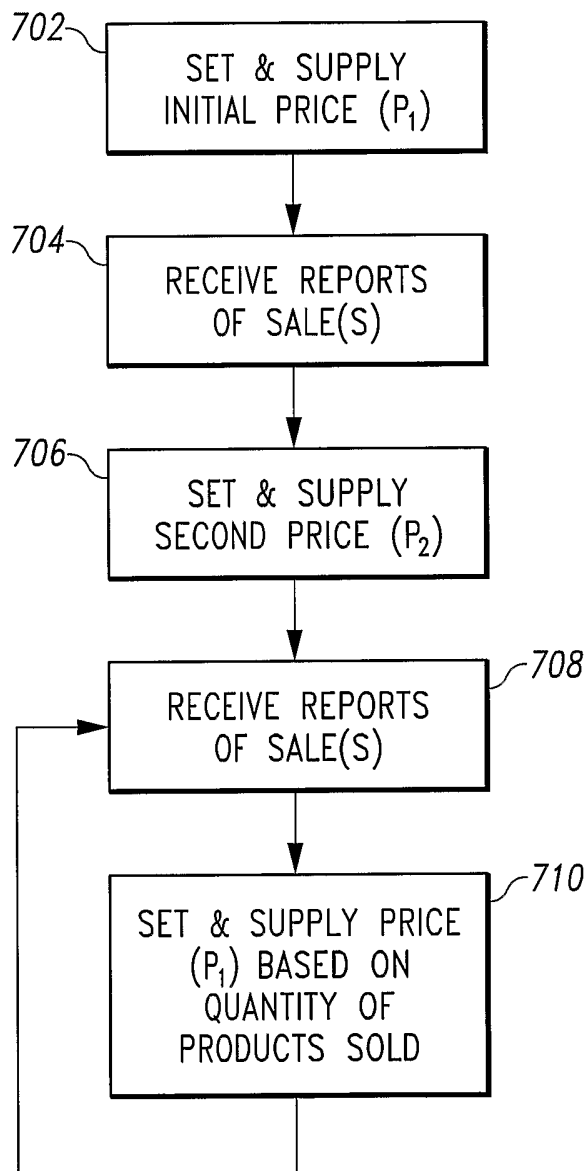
702
SET & SUPPLY INITIAL PRICE ($P_1$)

704
RECEIVE REPORTS OF SALE(S)

706
SET & SUPPLY SECOND PRICE ($P_2$)

708
RECEIVE REPORTS OF SALE(S)

710
SET & SUPPLY PRICE ($P_1$) BASED ON QUANTITY OF PRODUCTS SOLD